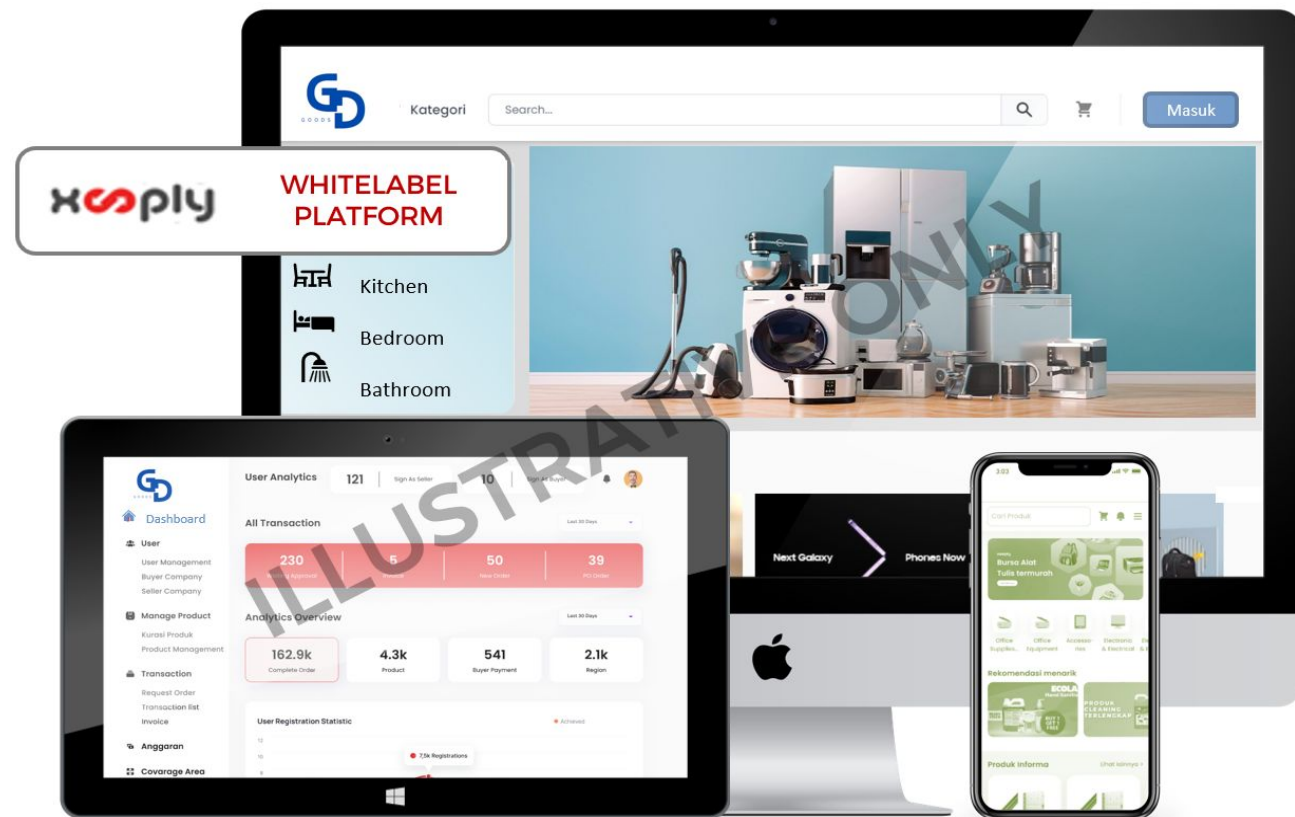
GD GOODS

Kategori

Search...

Masuk

xooply

WHITELABEL PLATFORM

ILLUSTRATION ONLY

Kitchen

Bedroom

Bathroom

Next Galaxy

Phones Now

GD GOODS

Dashboard

User

User Management

Buyer Company

Seller Company

Manage Product

Kurasi Produk

Product Management

Transaction

Request Order

Transaction list

Invoice

Anggaran

Covarage Area

User Analytics

121

Sign As Seller

10

Sign As Buyer

All Transaction

Last 30 Days

230

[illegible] Approval

5

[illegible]

50

New Order

39

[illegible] Order

Analytics Overview

Last 30 Days

162.9k

Complete Order

4.3k

Product

541

Buyer Payment

2.1k

Region

User Registration Statistic

Achieved

7,5k Registrations

3:03

Cari Produk

Bursa Alat Tulis termurah

Office Supplies...

Office Equipment

Accessories

Electronic & Electrical

Rekomendasi menarik

ECOLA

PRODUK CLEANING TERLENGKAP

BUY 1 GET 1 FREE

Produk Informa

Lihat lainnya